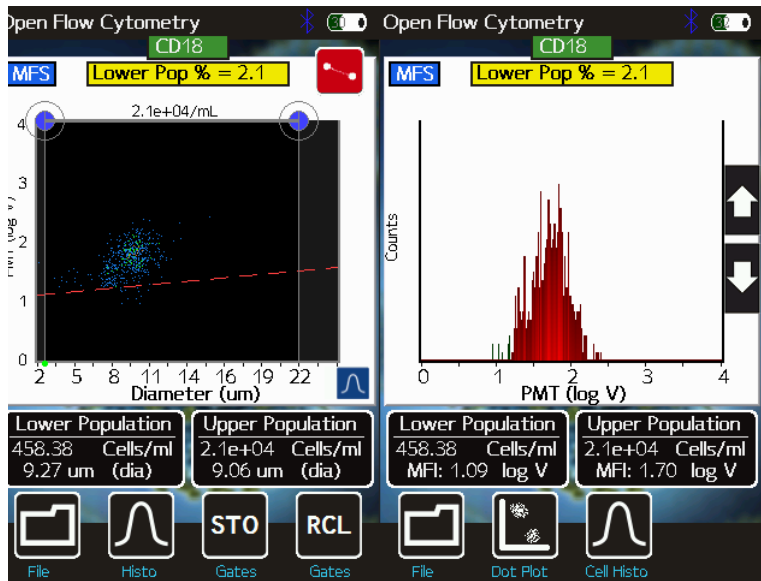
Open Flow Cytometry
CD18
MFS
Lower Pop % = 2.1
2.1e+04/mL
4
3
2
1
0
PMT (log V)
2 5 8 11 14 16 19 22
Diameter (um)
Lower Population
458.38 Cells/ml
9.27 um (dia)
Upper Population
2.1e+04 Cells/ml
9.06 um (dia)
File
Histo
STO
Gates
RCL
Gates

Open Flow Cytometry
CD18
MFS
Lower Pop % = 2.1
Counts
0 1 2 3 4
PMT (log V)
Lower Population
458.38 Cells/ml
MFI: 1.09 log V
Upper Population
2.1e+04 Cells/ml
MFI: 1.70 log V
File
Dot Plot
Cell Histo